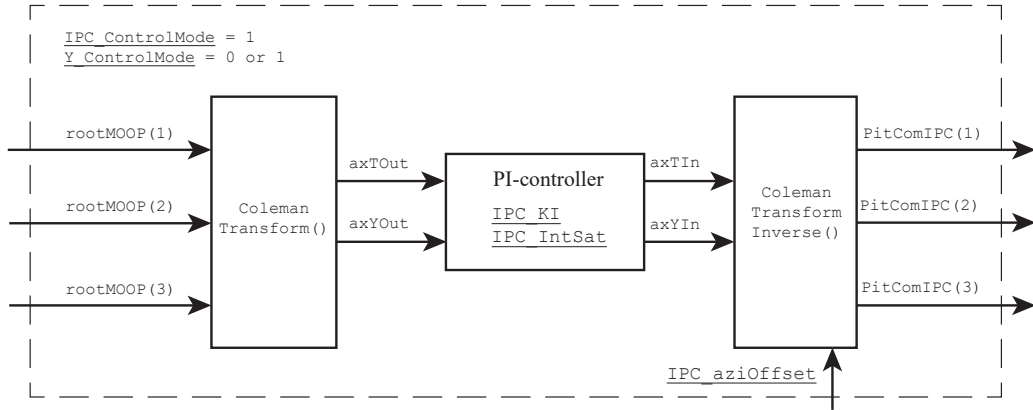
IPC_ControlMode = 1
Y_ControlMode = 0 or 1

rootMOOP(1)

rootMOOP(2)

rootMOOP(3)

Coleman Transform()

axTOut

axYOut

PI-controller

IPC_KI

IPC_IntSat

axTIn

axYIn

Coleman Transform Inverse()

PitComIPC(1)

PitComIPC(2)

PitComIPC(3)

IPC_aziOffset